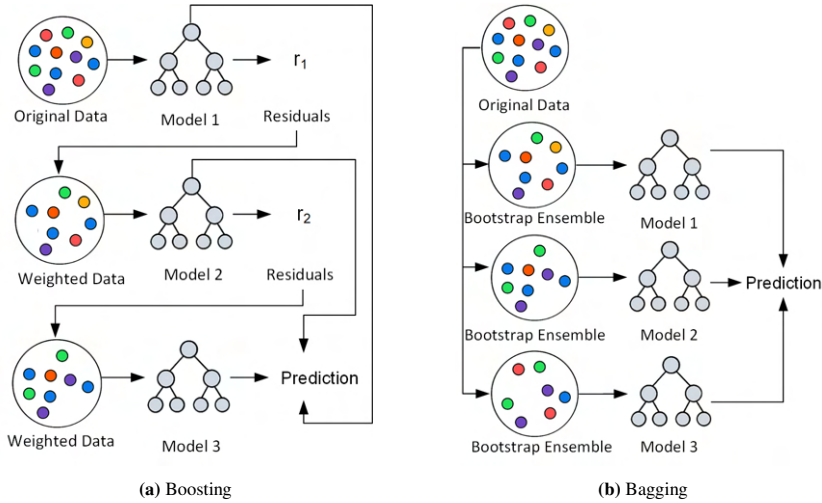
Original Data

Model 1

$r_1$

Residuals

Weighted Data

Model 2

$r_2$

Residuals

Weighted Data

Model 3

Prediction

**(a)** Boosting

Original Data

Bootstrap Ensemble

Model 1

Bootstrap Ensemble

Model 2

Prediction

Bootstrap Ensemble

Model 3

**(b)** Bagging